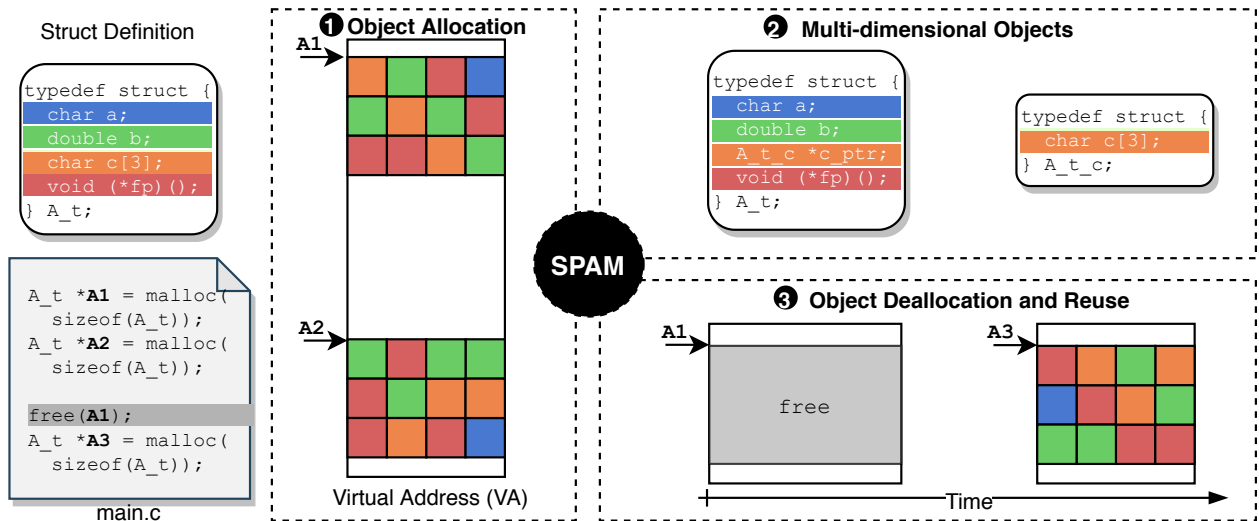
Struct Definition

typedef struct {
char a;
double b;
char c[3];
void (*fp)();
} A_t;

A_t *A1 = malloc(
sizeof(A_t));
A_t *A2 = malloc(
sizeof(A_t));

free(A1);
A_t *A3 = malloc(
sizeof(A_t));

main.c

❶ Object Allocation

A1

A2

Virtual Address (VA)

SPAM

❷ Multi-dimensional Objects

typedef struct {
char a;
double b;
A_t_c *c_ptr;
void (*fp)();
} A_t;

typedef struct {
char c[3];
} A_t_c;

❸ Object Deallocation and Reuse

A1

free

A3

Time